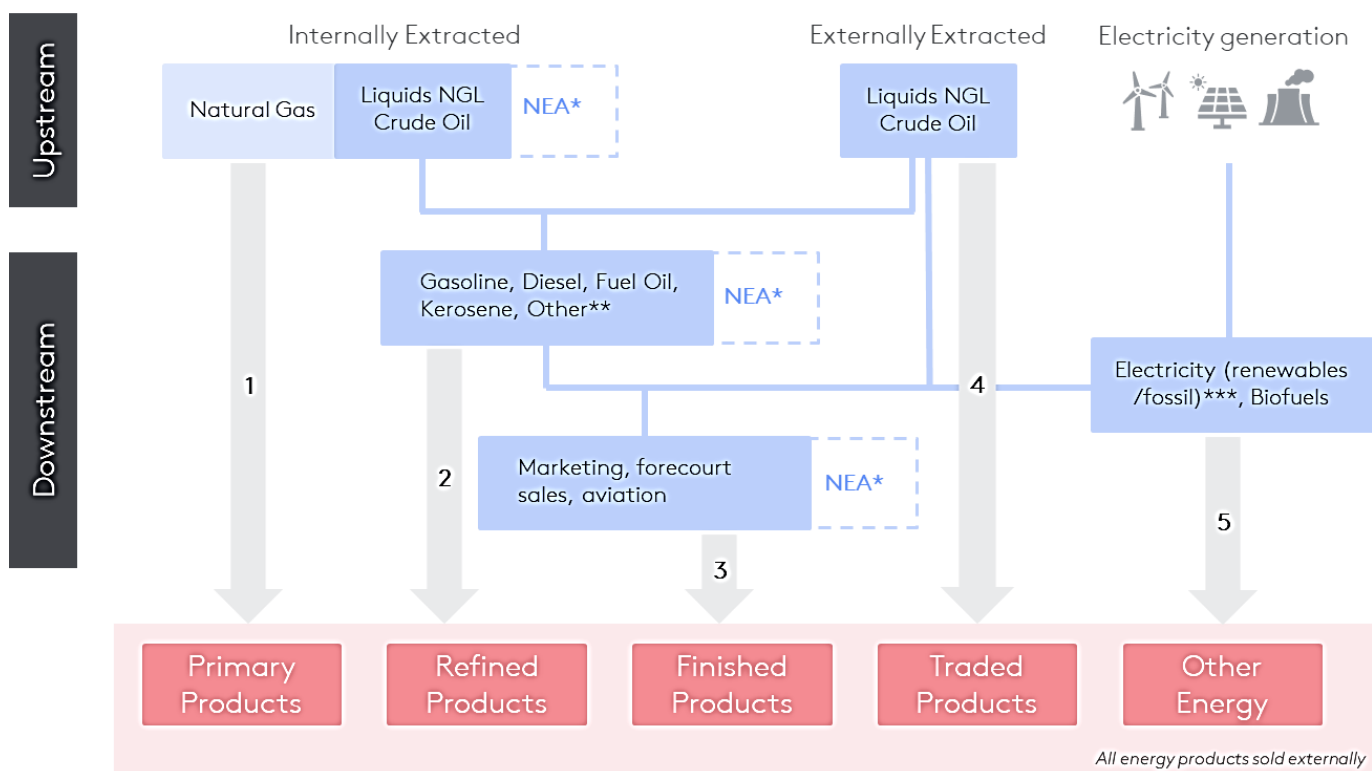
Upstream

Internally Extracted

Externally Extracted

Electricity generation

Natural Gas

Liquids NGL
Crude Oil

NEA*

Liquids NGL
Crude Oil

Downstream

Gasoline, Diesel, Fuel Oil, Kerosene, Other**

NEA*

1

4

Electricity (renewables /fossil)***, Biofuels

2

Marketing, forecourt sales, aviation

NEA*

5

3

Primary Products

Refined Products

Finished Products

Traded Products

Other Energy

All energy products sold externally